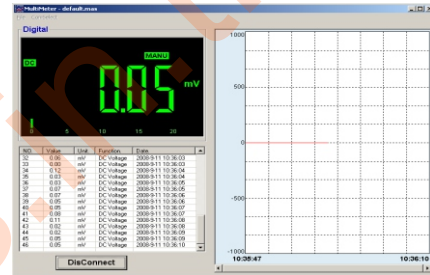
MultiMeter - default.mas

File Connect

Digital

DC

MANU

0.05 mV

0 5 10 15 20

| NO. | Value | Unit | Function | Date |
|---|---|---|---|---|
| 32 | 0.06 | mV | DC Voltage | 2008-9-11 10:36:03 |
| 33 | 0.00 | mV | DC Voltage | 2008-9-11 10:36:03 |
| 34 | 0.12 | mV | DC Voltage | 2008-9-11 10:36:04 |
| 35 | 0.03 | mV | DC Voltage | 2008-9-11 10:36:04 |
| 36 | 0.03 | mV | DC Voltage | 2008-9-11 10:36:05 |
| 37 | 0.07 | mV | DC Voltage | 2008-9-11 10:36:05 |
| 38 | 0.07 | mV | DC Voltage | 2008-9-11 10:36:06 |
| 39 | 0.05 | mV | DC Voltage | 2008-9-11 10:36:06 |
| 40 | 0.05 | mV | DC Voltage | 2008-9-11 10:36:07 |
| 41 | 0.08 | mV | DC Voltage | 2008-9-11 10:36:07 |
| 42 | 0.11 | mV | DC Voltage | 2008-9-11 10:36:08 |
| 43 | 0.02 | mV | DC Voltage | 2008-9-11 10:36:08 |
| 44 | 0.02 | mV | DC Voltage | 2008-9-11 10:36:09 |
| 45 | 0.05 | mV | DC Voltage | 2008-9-11 10:36:09 |
| 46 | 0.05 | mV | DC Voltage | 2008-9-11 10:36:10 |

DisConnect

1000

500

0

-500

-1000

10:35:47

10:36:10